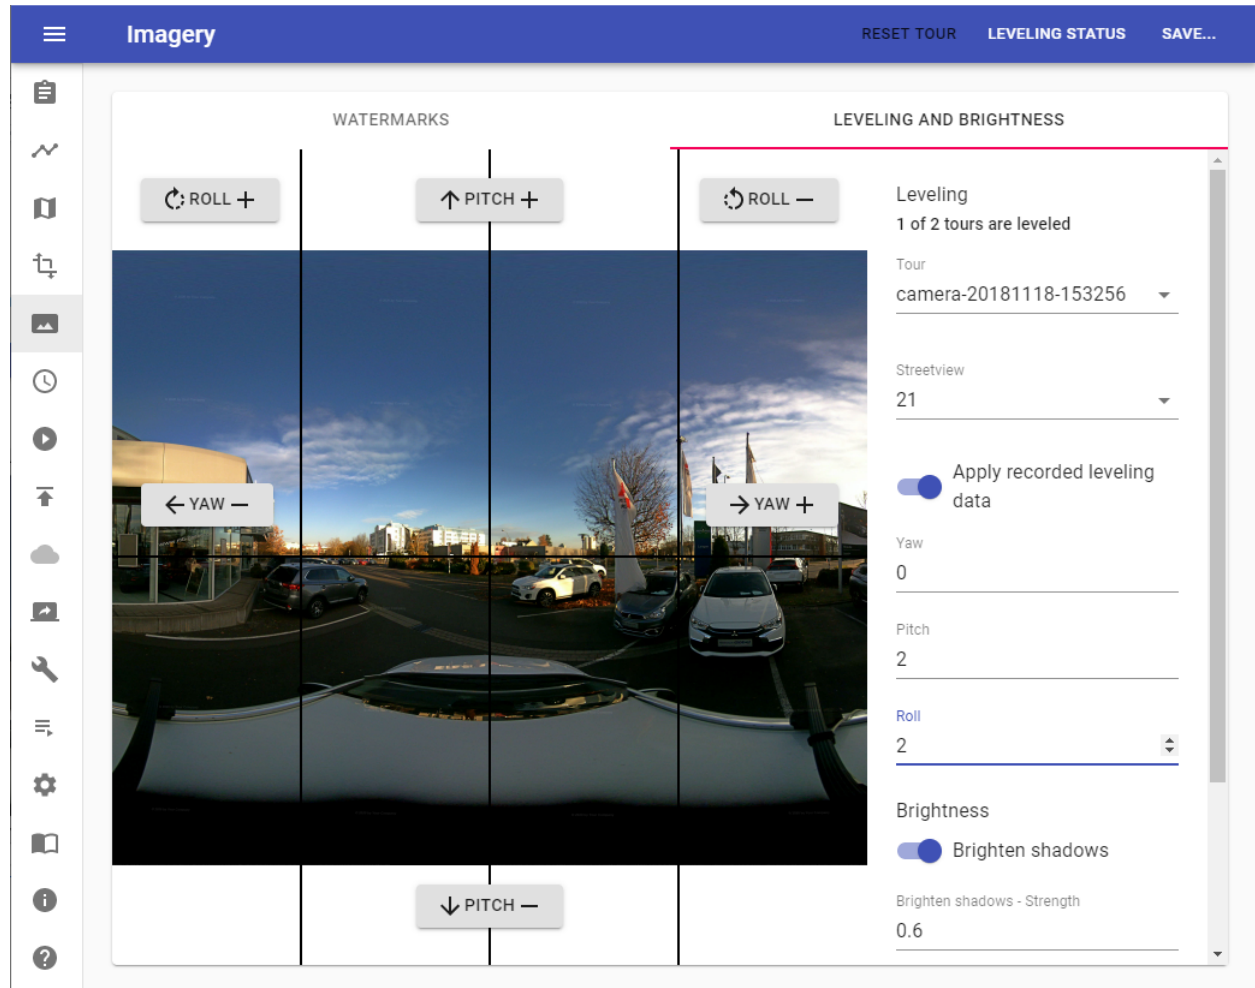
Imagery

RESET TOUR LEVELING STATUS SAVE...

WATERMARKS

LEVELING AND BRIGHTNESS

ROLL +

PITCH +

ROLL −

YAW −

YAW +

PITCH −

Leveling

1 of 2 tours are leveled

Tour

camera-20181118-153256

Streetview

21

Apply recorded leveling data

Yaw

0

Pitch

2

Roll

2

Brightness

Brighten shadows

Brighten shadows - Strength

0.6